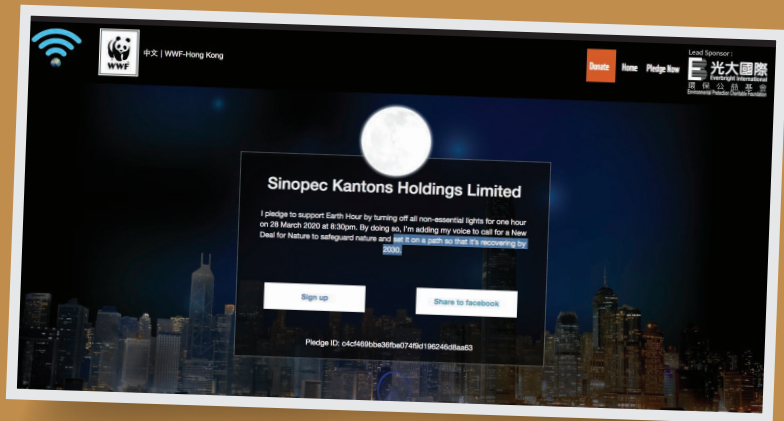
WWF

中文 | WWF-Hong Kong

Donate Home Pledge Now

Lead Sponsor:

光大國際
Everbright International
環保公益基金
Environmental Protection Charitable Foundation

Sinopec Kantons Holdings Limited

I pledge to support Earth Hour by turning off all non-essential lights for one hour on 28 March 2020 at 8:30pm. By doing so, I'm adding my voice to call for a New Deal for Nature to safeguard nature and set it on a path so that it's recovering by 2030.

Sign up

Share to facebook

Pledge ID: c4cf469bbe36fbe074f9d196246d8aa63